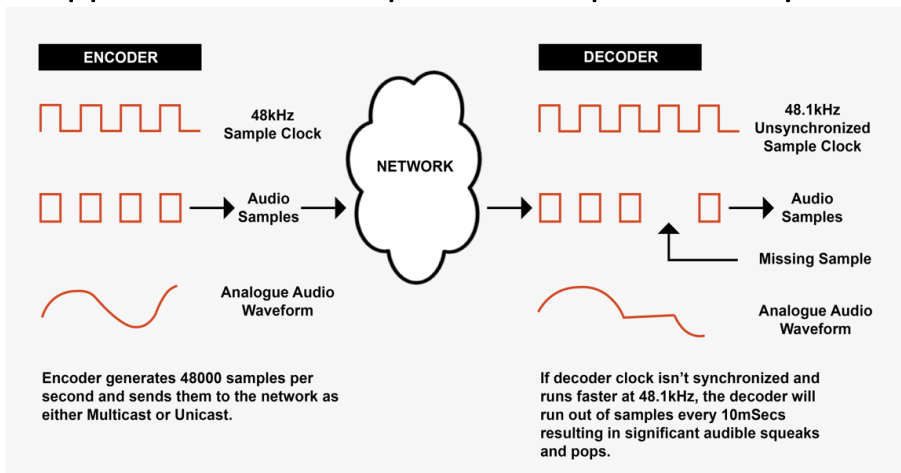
ENCODER

48kHz Sample Clock

Audio Samples

Analogue Audio Waveform

NETWORK

DECODER

48.1kHz Unsynchronized Sample Clock

Audio Samples

Missing Sample

Analogue Audio Waveform

Encoder generates 48000 samples per second and sends them to the network as either Multicast or Unicast.

If decoder clock isn't synchronized and runs faster at 48.1kHz, the decoder will run out of samples every 10mSecs resulting in significant audible squeaks and pops.